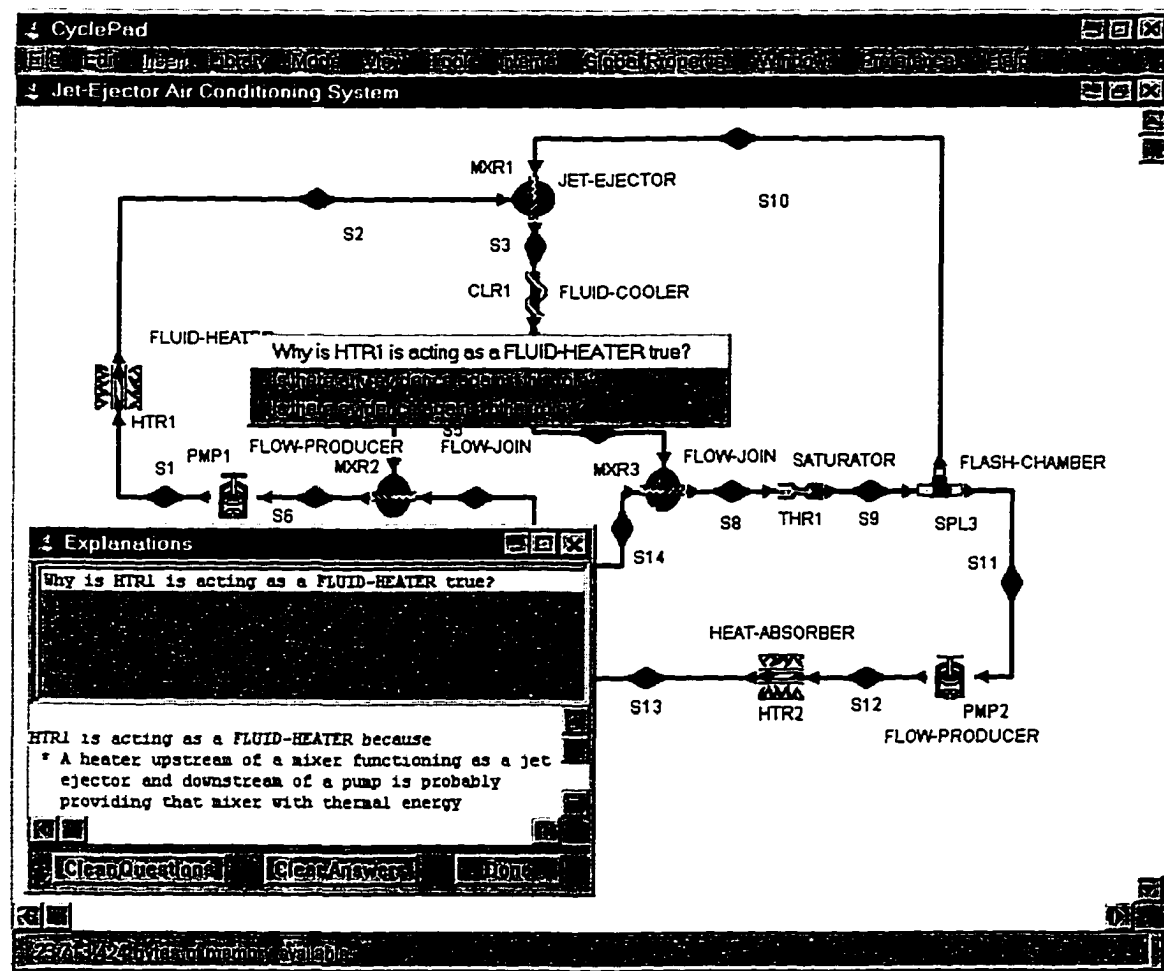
CyclePad

File Edit Insert Library Mode View Tools Interact GlobalProperties Window Preferences Help

Jet-Ejector Air Conditioning System

MXR1

JET-EJECTOR

S10

S2

S3

CLR1

FLUID-COOLER

FLUID-HEAT

Why is HTR1 is acting as a FLUID-HEATER true?

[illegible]

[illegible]

HTR1

S1

PMP1

FLOW-PRODUCER

S5

FLOW-JOIN

MXR2

MXR3

FLOW-JOIN

SATURATOR

FLASH-CHAMBER

S6

S8

THR1

S9

SPL3

Explanations

S14

S11

Why is HTR1 is acting as a FLUID-HEATER true?

HEAT-ABSORBER

S13

HTR2

S12

PMP2

FLOW-PRODUCER

HTR1 is acting as a FLUID-HEATER because
* A heater upstream of a mixer functioning as a jet ejector and downstream of a pump is probably providing that mixer with thermal energy

CleanQuestions

CleanAnswers

Done

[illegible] Megabytes of memory available